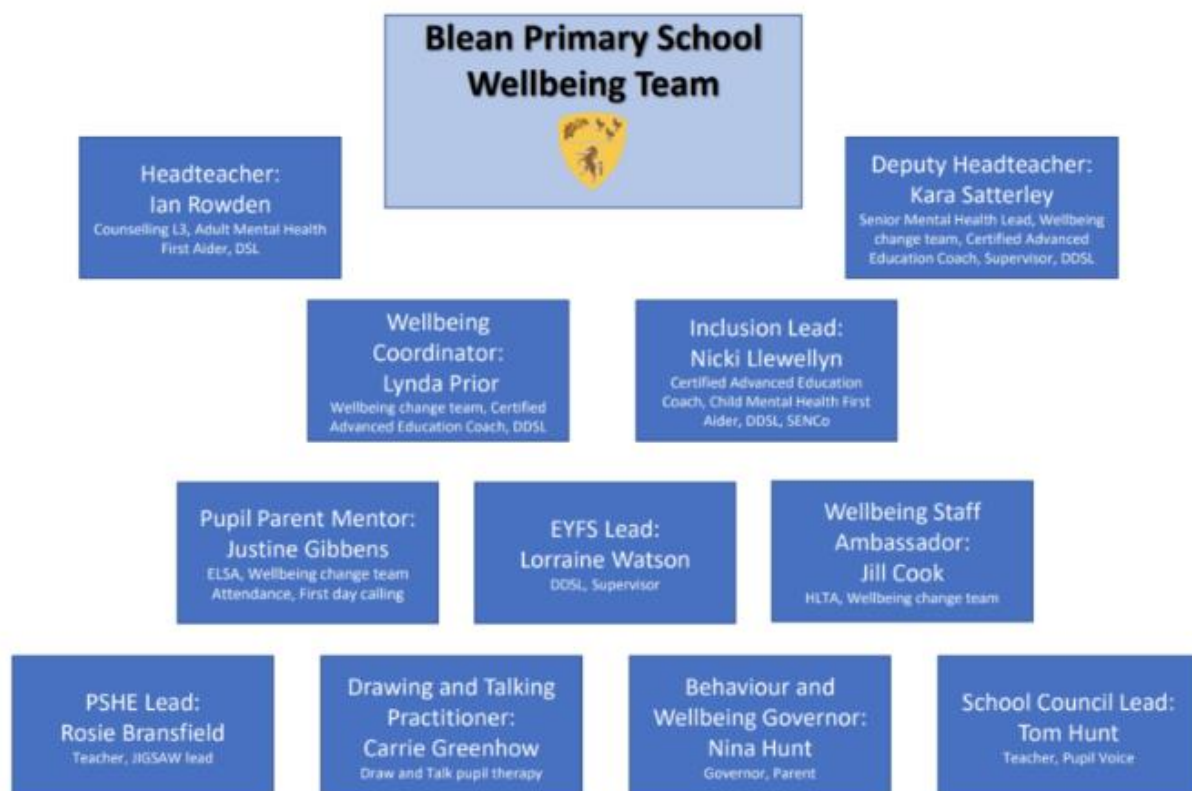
Blean Primary School
Wellbeing Team

Headteacher:
Ian Rowden
Counselling L3, Adult Mental Health First Aider, DSL

Deputy Headteacher:
Kara Satterley
Senior Mental Health Lead, Wellbeing change team, Certified Advanced Education Coach, Supervisor, DDSL

Wellbeing Coordinator:
Lynda Prior
Wellbeing change team, Certified Advanced Education Coach, DDSL

Inclusion Lead:
Nicki Llewellyn
Certified Advanced Education Coach, Child Mental Health First Aider, DDSL, SENCo

Pupil Parent Mentor:
Justine Gibbens
ELSA, Wellbeing change team Attendance, First day calling

EYFS Lead:
Lorraine Watson
DDSL, Supervisor

Wellbeing Staff Ambassador:
Jill Cook
HLTA, Wellbeing change team

PSHE Lead:
Rosie Bransfield
Teacher, JIGSAW lead

Drawing and Talking Practitioner:
Carrie Greenhow
Draw and Talk pupil therapy

Behaviour and Wellbeing Governor:
Nina Hunt
Governor, Parent

School Council Lead:
Tom Hunt
Teacher, Pupil Voice